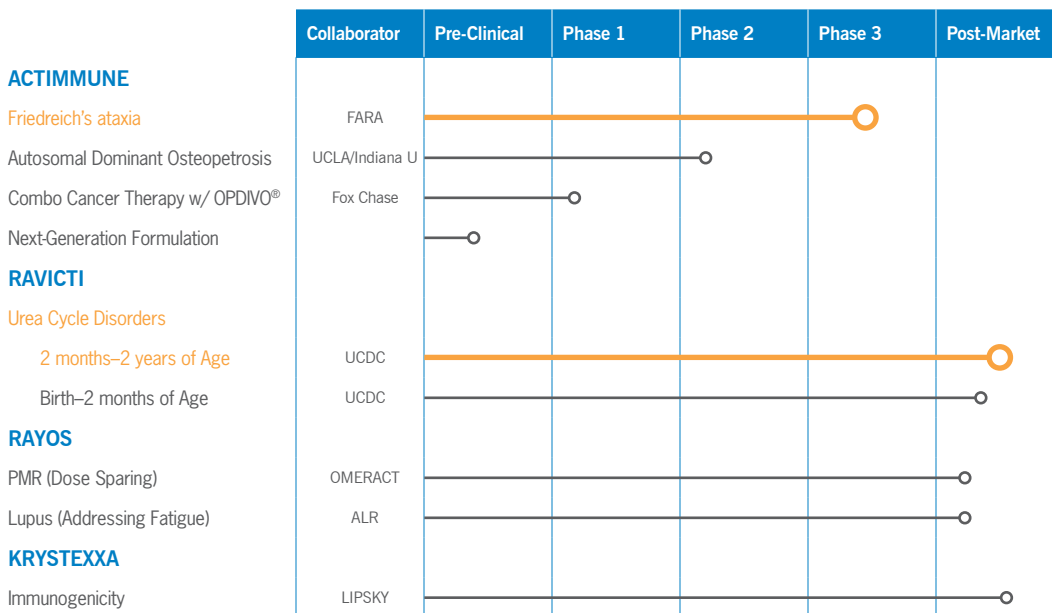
| | Collaborator | Pre-Clinical | Phase 1 | Phase 2 | Phase 3 | Post-Market |
|---|---|---|---|---|---|---|
| **ACTIMMUNE** | | | | | | |
| Friedreich's ataxia | FARA | | | | | |
| Autosomal Dominant Osteopetrosis | UCLA/Indiana U | | | | | |
| Combo Cancer Therapy w/ OPDIVO® | Fox Chase | | | | | |
| Next-Generation Formulation | | | | | | |
| **RAVICTI** | | | | | | |
| Urea Cycle Disorders | | | | | | |
| 2 months–2 years of Age | UCDC | | | | | |
| Birth–2 months of Age | UCDC | | | | | |
| **RAYOS** | | | | | | |
| PMR (Dose Sparing) | OMERACT | | | | | |
| Lupus (Addressing Fatigue) | ALR | | | | | |
| **KRYSTEXXA** | | | | | | |
| Immunogenicity | LIPSKY | | | | | |